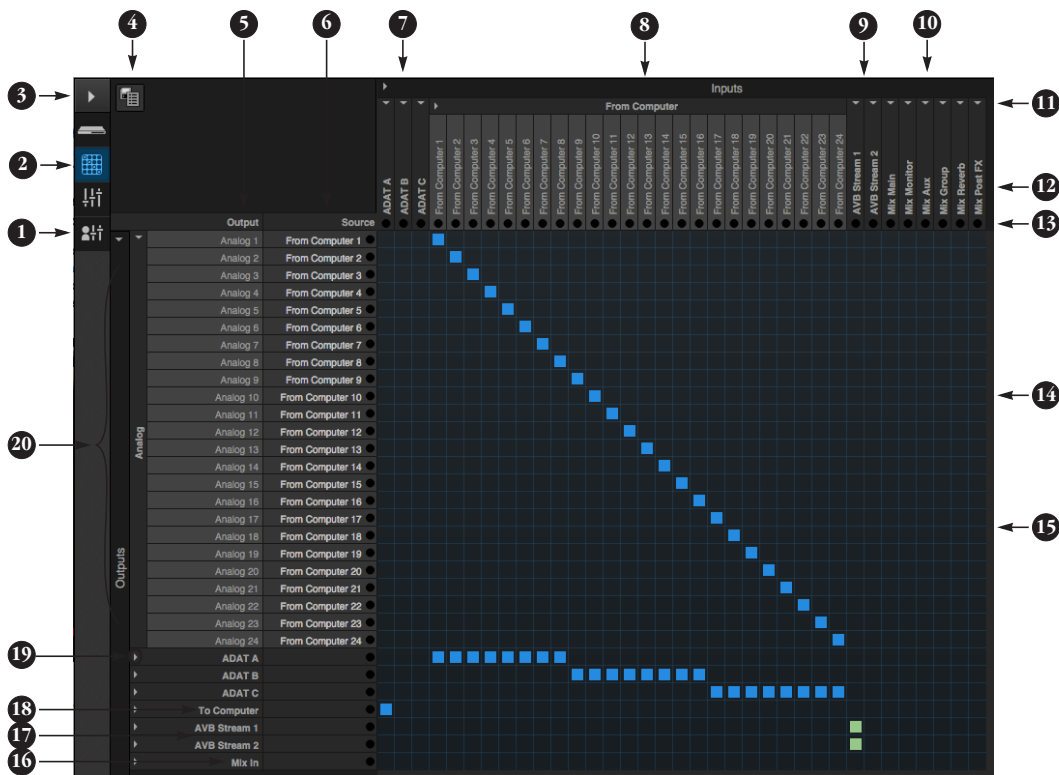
4 5 6 7 8 9 10

3

Inputs

From Computer

11

ADAT A
ADAT B
ADAT C
From Computer 1
From Computer 2
From Computer 3
From Computer 4
From Computer 5
From Computer 6
From Computer 7
From Computer 8
From Computer 9
From Computer 10
From Computer 11
From Computer 12
From Computer 13
From Computer 14
From Computer 15
From Computer 16
From Computer 17
From Computer 18
From Computer 19
From Computer 20
From Computer 21
From Computer 22
From Computer 23
From Computer 24
AVB Stream 1
AVB Stream 2
Mix Main
Mix Monitor
Mix Aux
Mix Group
Mix Reverb
Mix Post FX

2

12

1

Output
Source

13

| Output | Source |
|---|---|
| Analog 1 | From Computer 1 |
| Analog 2 | From Computer 2 |
| Analog 3 | From Computer 3 |
| Analog 4 | From Computer 4 |
| Analog 5 | From Computer 5 |
| Analog 6 | From Computer 6 |
| Analog 7 | From Computer 7 |
| Analog 8 | From Computer 8 |
| Analog 9 | From Computer 9 |
| Analog 10 | From Computer 10 |
| Analog 11 | From Computer 11 |
| Analog 12 | From Computer 12 |
| Analog 13 | From Computer 13 |
| Analog 14 | From Computer 14 |
| Analog 15 | From Computer 15 |
| Analog 16 | From Computer 16 |
| Analog 17 | From Computer 17 |
| Analog 18 | From Computer 18 |
| Analog 19 | From Computer 19 |
| Analog 20 | From Computer 20 |
| Analog 21 | From Computer 21 |
| Analog 22 | From Computer 22 |
| Analog 23 | From Computer 23 |
| Analog 24 | From Computer 24 |

14

20

Analog

15

Outputs

19 ADAT A
ADAT B
ADAT C
18 To Computer
AVB Stream 1
17 AVB Stream 2
16 Mix In